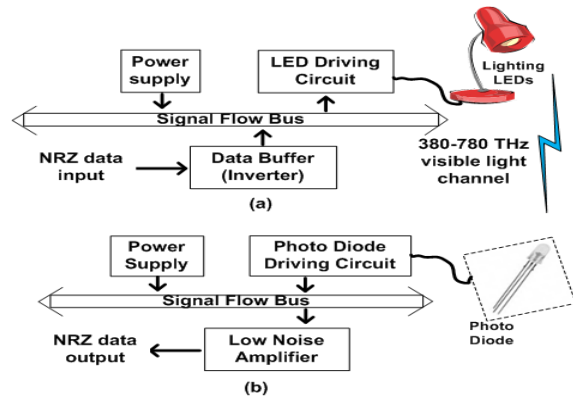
Power supply

LED Driving Circuit

Lighting LEDs

Signal Flow Bus

380-780 THz visible light channel

NRZ data input

Data Buffer (Inverter)

(a)

Power Supply

Photo Diode Driving Circuit

Signal Flow Bus

Photo Diode

NRZ data output

Low Noise Amplifier

(b)